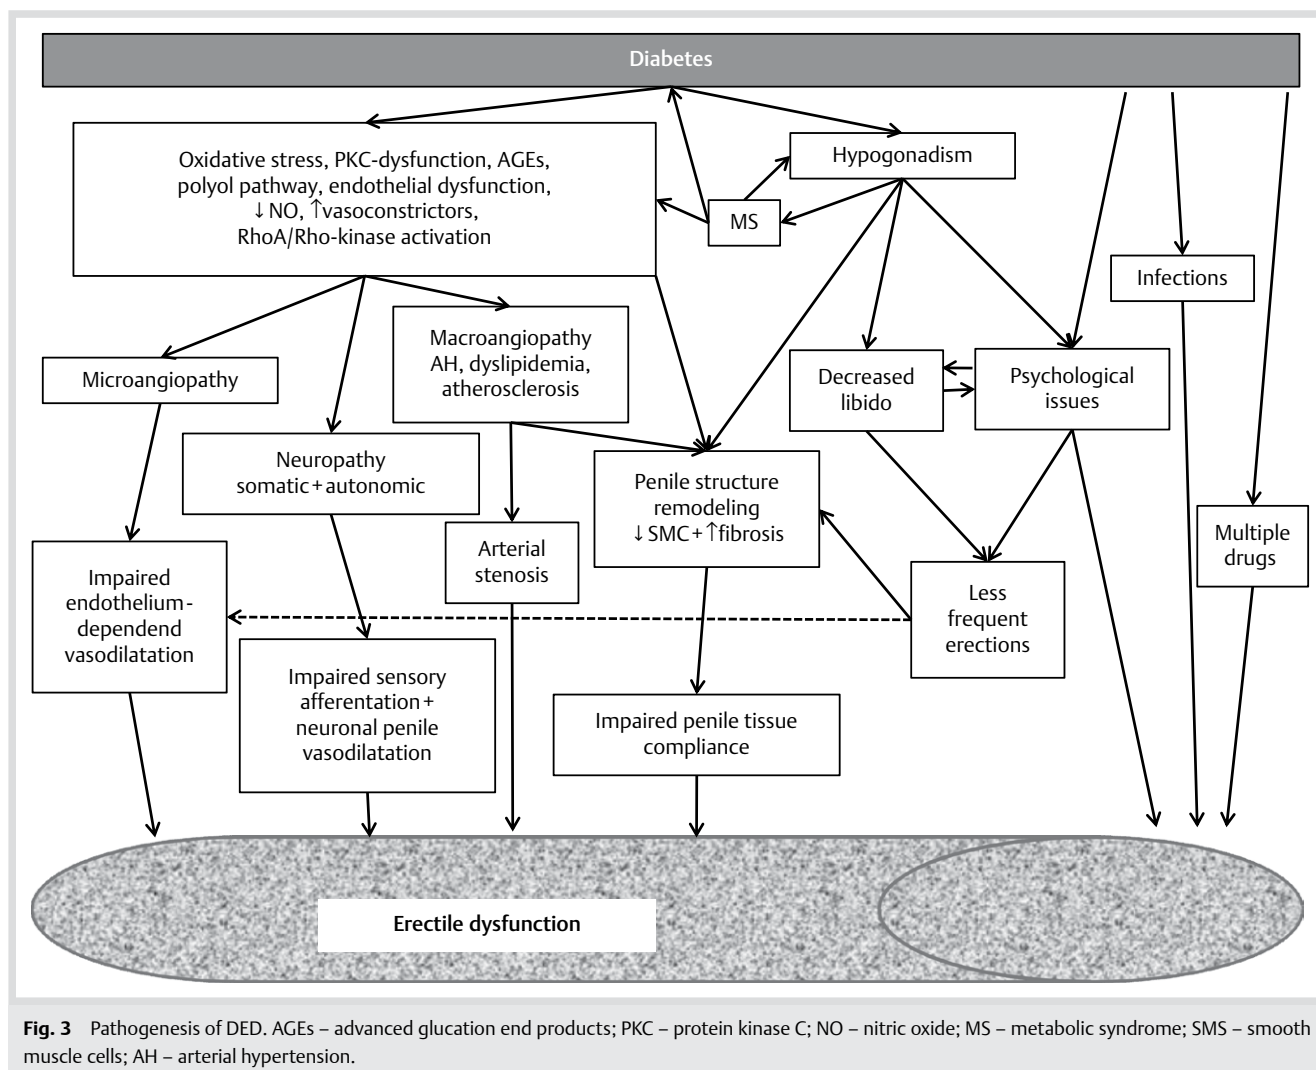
Diabetes

Oxidative stress, PKC-dysfunction, AGEs, polyol pathway, endothelial dysfunction, ↓NO, ↑vasoconstrictors, RhoA/Rho-kinase activation

Hypogonadism

MS

Infections

Microangiopathy

Macroangiopathy AH, dyslipidemia, atherosclerosis

Decreased libido

Psychological issues

Neuropathy somatic + autonomic

Penile structure remodeling ↓SMC + ↑fibrosis

Arterial stenosis

Multiple drugs

Impaired endothelium-dependend vasodilatation

Less frequent erections

Impaired sensory afferentation + neuronal penile vasodilatation

Impaired penile tissue compliance

Erectile dysfunction

**Fig. 3** Pathogenesis of DED. AGEs – advanced glucation end products; PKC – protein kinase C; NO – nitric oxide; MS – metabolic syndrome; SMS – smooth muscle cells; AH – arterial hypertension.